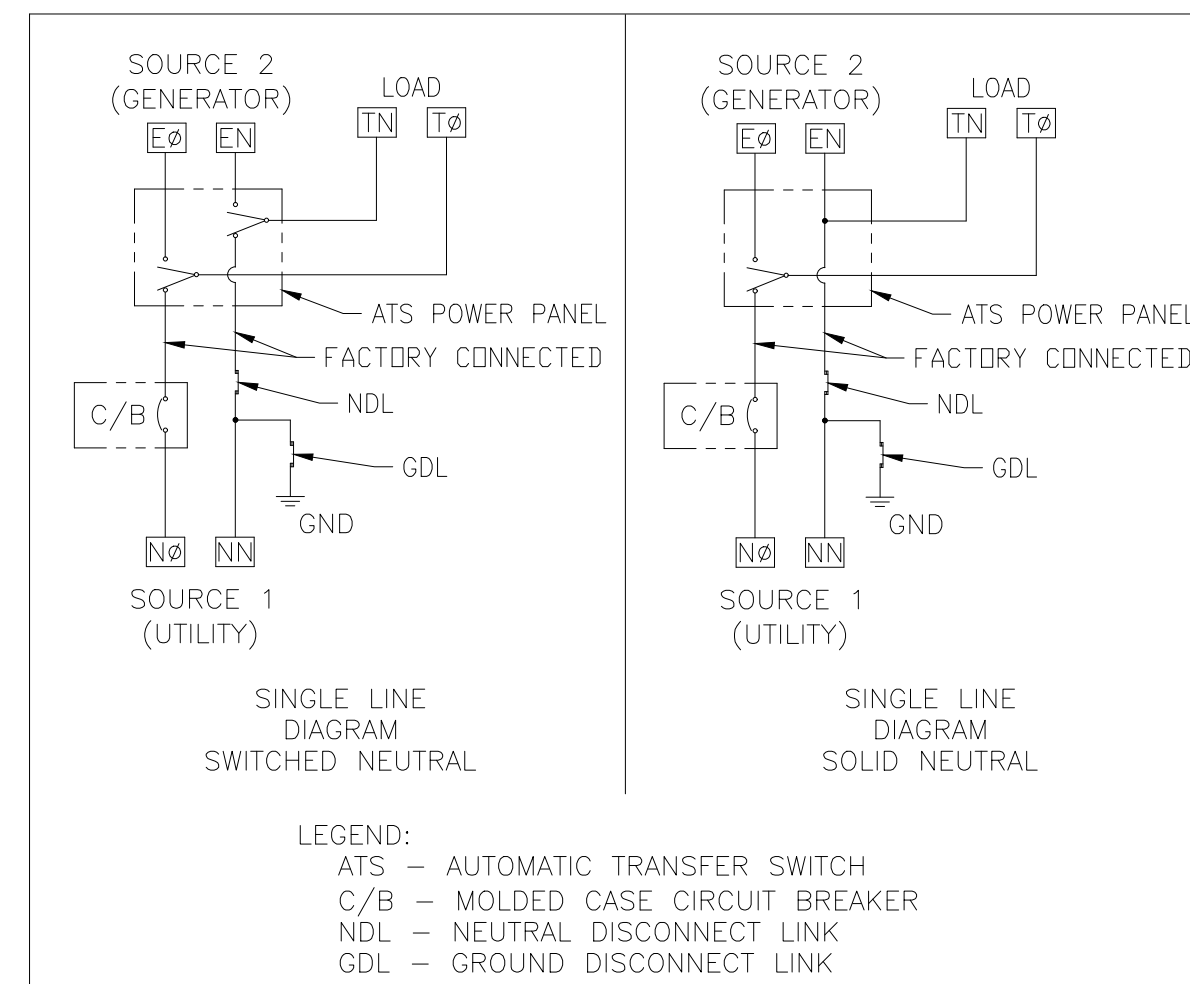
SOURCE 2
(GENERATOR)

LOAD

EØ EN TN TØ

ATS POWER PANEL

FACTORY CONNECTED

C/B

NDL

GDL

GND

NØ NN

SOURCE 1
(UTILITY)

SINGLE LINE
DIAGRAM
SWITCHED NEUTRAL

SOURCE 2
(GENERATOR)

LOAD

EØ EN TN TØ

ATS POWER PANEL

FACTORY CONNECTED

C/B

NDL

GDL

GND

NØ NN

SOURCE 1
(UTILITY)

SINGLE LINE
DIAGRAM
SOLID NEUTRAL

LEGEND:
ATS — AUTOMATIC TRANSFER SWITCH
C/B — MOLDED CASE CIRCUIT BREAKER
NDL — NEUTRAL DISCONNECT LINK
GDL — GROUND DISCONNECT LINK